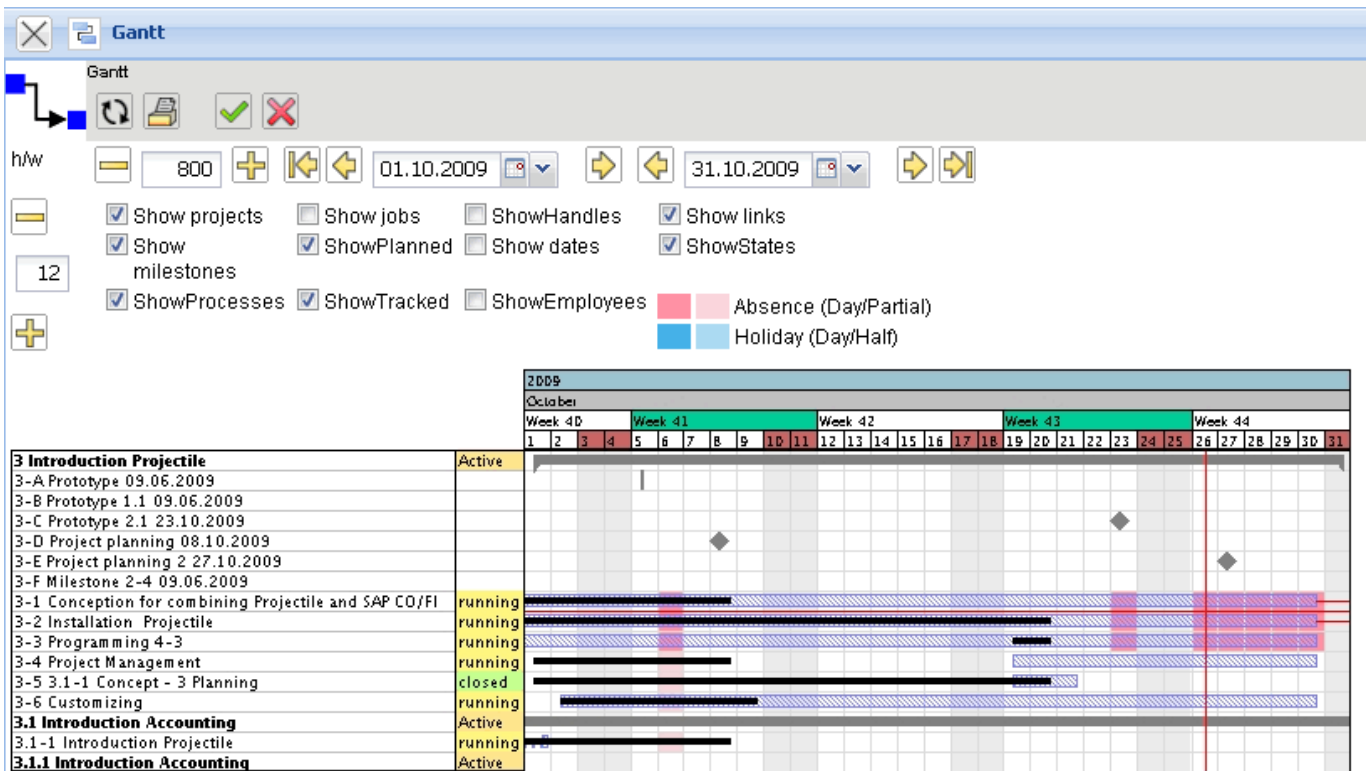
Gantt

Gantt

h/w

800

01.10.2009

31.10.2009

12

Show projects
Show jobs
ShowHandles
Show links
Show milestones
ShowPlanned
Show dates
ShowStates
ShowProcesses
ShowTracked
ShowEmployees
Absence (Day/Partial)
Holiday (Day/Half)

2009
October

| Week 40 | Week 41 | Week 42 | Week 43 | Week 44 |
|---|---|---|---|---|
| 1 2 3 4 | 5 6 7 8 9 10 11 | 12 13 14 15 16 17 18 | 19 20 21 22 23 24 25 | 26 27 28 29 30 31 |

| Task | State |
|---|---|
| **3 Introduction Projectile** | Active |
| 3-A Prototype 09.06.2009 | |
| 3-B Prototype 1.1 09.06.2009 | |
| 3-C Prototype 2.1 23.10.2009 | |
| 3-D Project planning 08.10.2009 | |
| 3-E Project planning 2 27.10.2009 | |
| 3-F Milestone 2-4 09.06.2009 | |
| 3-1 Conception for combining Projectile and SAP CO/FI | running |
| 3-2 Installation Projectile | running |
| 3-3 Programming 4-3 | running |
| 3-4 Project Management | running |
| 3-5 3.1-1 Concept - 3 Planning | closed |
| 3-6 Customizing | running |
| **3.1 Introduction Accounting** | Active |
| 3.1-1 Introduction Projectile | running |
| **3.1.1 Introduction Accounting** | Active |